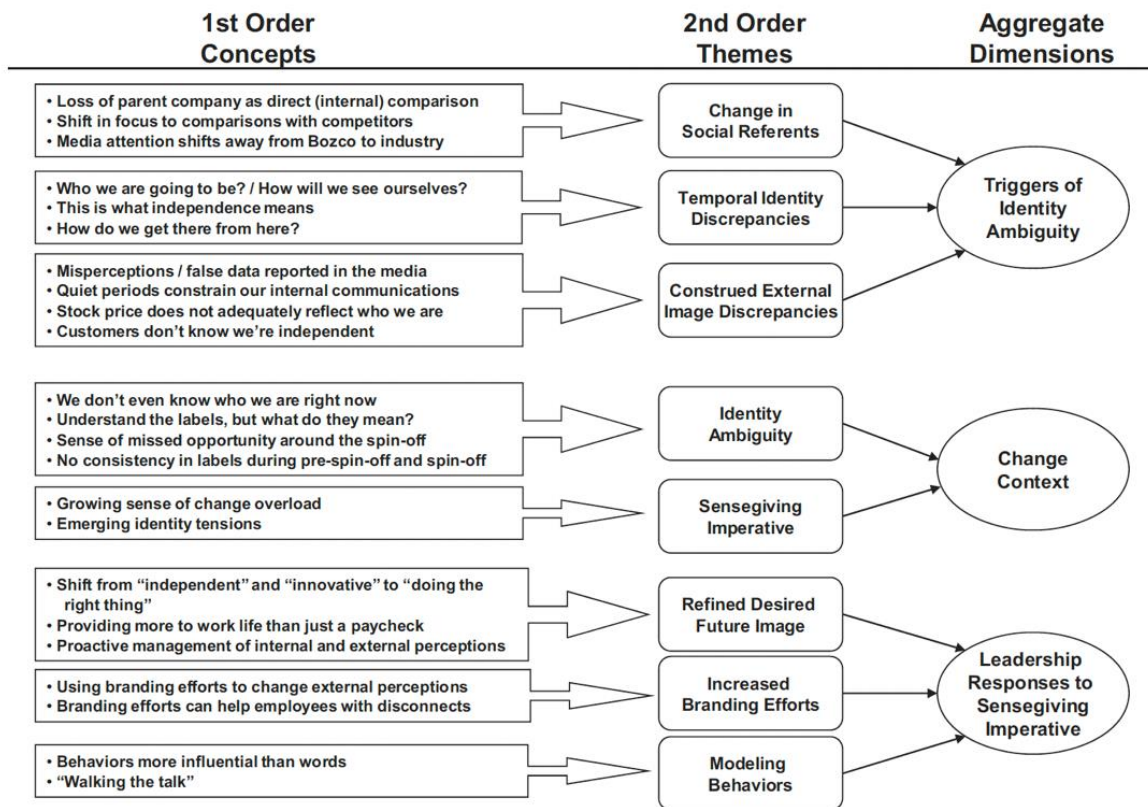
1st Order Concepts

2nd Order Themes

Aggregate Dimensions

• Loss of parent company as direct (internal) comparison
• Shift in focus to comparisons with competitors
• Media attention shifts away from Bozco to industry

Change in Social Referents

• Who we are going to be? / How will we see ourselves?
• This is what independence means
• How do we get there from here?

Temporal Identity Discrepancies

• Misperceptions / false data reported in the media
• Quiet periods constrain our internal communications
• Stock price does not adequately reflect who we are
• Customers don't know we're independent

Construed External Image Discrepancies

Triggers of Identity Ambiguity

• We don't even know who we are right now
• Understand the labels, but what do they mean?
• Sense of missed opportunity around the spin-off
• No consistency in labels during pre-spin-off and spin-off

Identity Ambiguity

• Growing sense of change overload
• Emerging identity tensions

Sensegiving Imperative

Change Context

• Shift from "independent" and "innovative" to "doing the right thing"
• Providing more to work life than just a paycheck
• Proactive management of internal and external perceptions

Refined Desired Future Image

• Using branding efforts to change external perceptions
• Branding efforts can help employees with disconnects

Increased Branding Efforts

• Behaviors more influential than words
• "Walking the talk"

Modeling Behaviors

Leadership Responses to Sensegiving Imperative